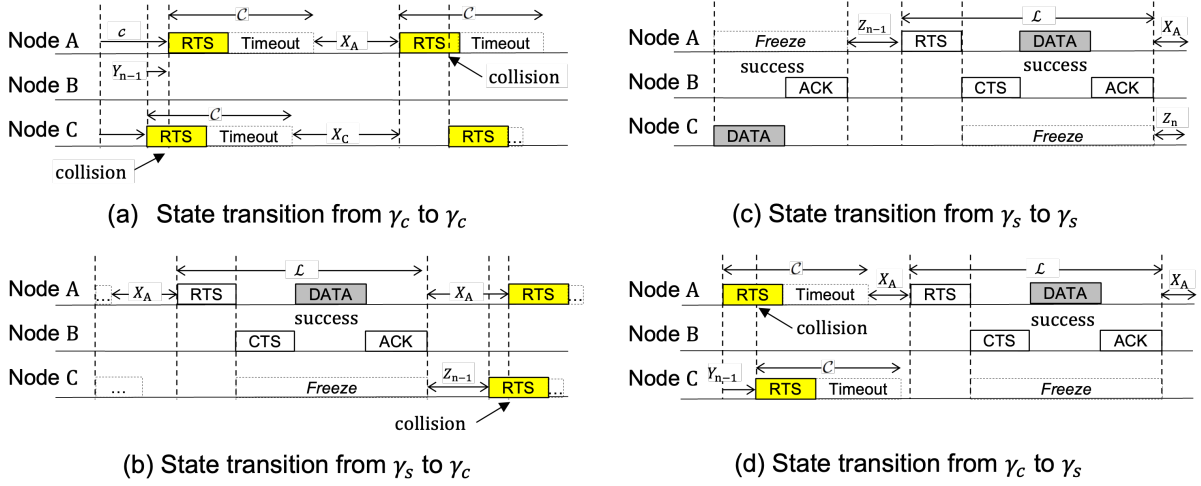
$\mathcal{C}$ $\mathcal{C}$

Node A $c$ RTS Timeout $X_A$ RTS Timeout

Node B $Y_{n-1}$ collision

$\mathcal{C}$

Node C RTS Timeout $X_C$ RTS ...

collision

(a) State transition from $\gamma_c$ to $\gamma_c$

$Z_{n-1}$ $\mathcal{L}$ $X_A$

Node A Freeze RTS DATA

success success

Node B ACK CTS ACK

Node C DATA Freeze $Z_n$

(c) State transition from $\gamma_s$ to $\gamma_s$

$\mathcal{L}$

Node A ... $X_A$ RTS DATA $X_A$ RTS ...

success

Node B CTS ACK

Node C ... Freeze $Z_{n-1}$ RTS ...

collision

(b) State transition from $\gamma_s$ to $\gamma_c$

$\mathcal{C}$ $X_A$ $\mathcal{L}$ $X_A$

Node A RTS Timeout RTS DATA

collision success

Node B CTS ACK

$\mathcal{C}$

Node C $Y_{n-1}$ RTS Timeout Freeze

(d) State transition from $\gamma_c$ to $\gamma_s$